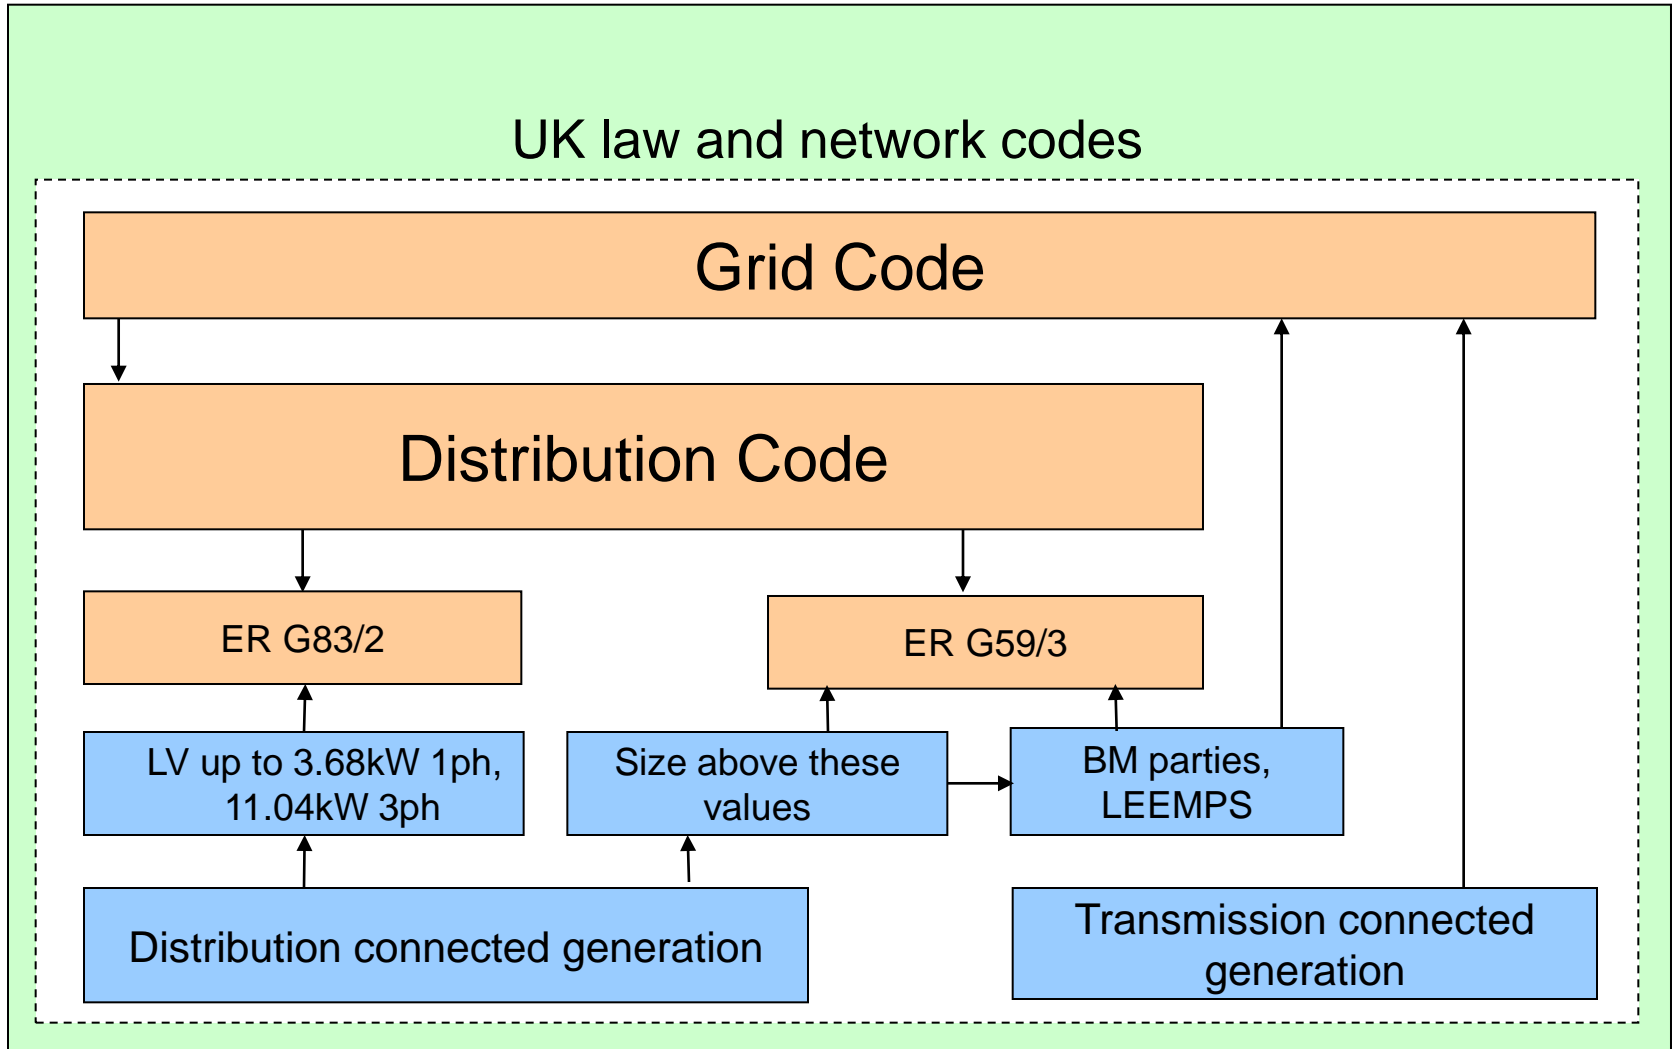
UK law and network codes

Grid Code

Distribution Code

ER G83/2

ER G59/3

LV up to 3.68kW 1ph, 11.04kW 3ph

Size above these values

BM parties, LEEMPS

Distribution connected generation

Transmission connected generation